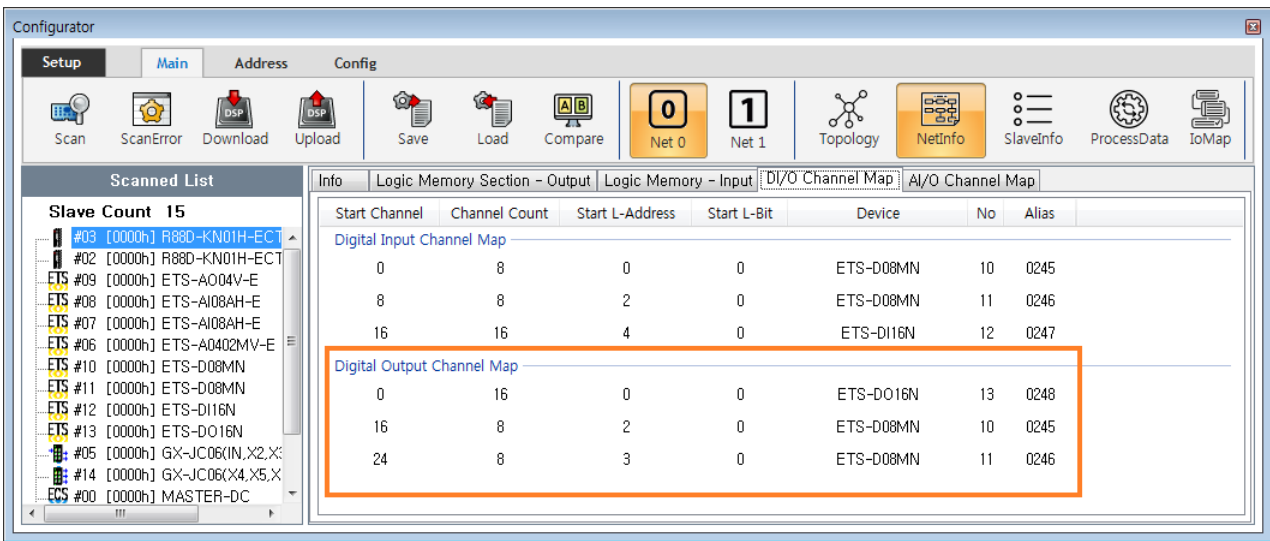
Configurator

Setup Main Address Config

Scan ScanError Download Upload Save Load Compare Net 0 Net 1 Topology NetInfo SlaveInfo ProcessData IoMap

Scanned List

Slave Count 15

#03 [0000h] R88D-KN01H-ECT
#02 [0000h] R88D-KN01H-ECT
#09 [0000h] ETS-AO04V-E
#08 [0000h] ETS-AI08AH-E
#07 [0000h] ETS-AI08AH-E
#06 [0000h] ETS-A0402MV-E
#10 [0000h] ETS-D08MN
#11 [0000h] ETS-D08MN
#12 [0000h] ETS-DI16N
#13 [0000h] ETS-DO16N
#05 [0000h] GX-JC06(IN,X2,X3
#14 [0000h] GX-JC06(X4,X5,X
#00 [0000h] MASTER-DC

Info | Logic Memory Section - Output | Logic Memory - Input | DI/O Channel Map | AI/O Channel Map

| Start Channel | Channel Count | Start L-Address | Start L-Bit | Device | No | Alias |
|---|---|---|---|---|---|---|
| Digital Input Channel Map | | | | | | |
| 0 | 8 | 0 | 0 | ETS-D08MN | 10 | 0245 |
| 8 | 8 | 2 | 0 | ETS-D08MN | 11 | 0246 |
| 16 | 16 | 4 | 0 | ETS-DI16N | 12 | 0247 |
| Digital Output Channel Map | | | | | | |
| 0 | 16 | 0 | 0 | ETS-DO16N | 13 | 0248 |
| 16 | 8 | 2 | 0 | ETS-D08MN | 10 | 0245 |
| 24 | 8 | 3 | 0 | ETS-D08MN | 11 | 0246 |